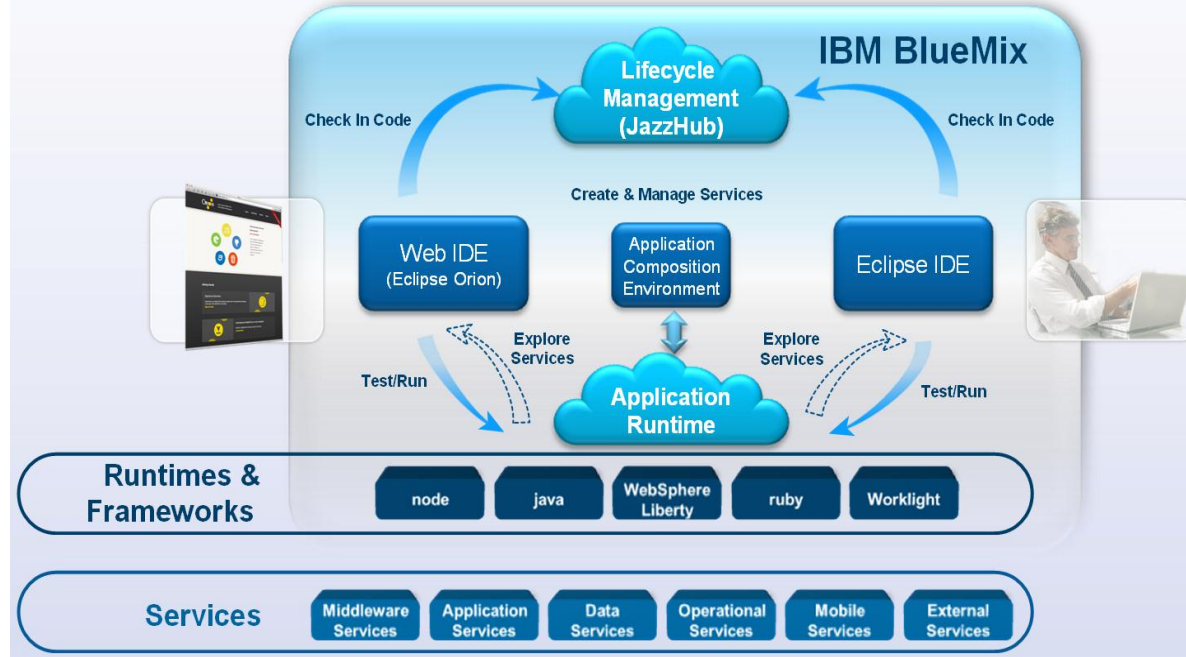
IBM BlueMix

Lifecycle Management (JazzHub)

Check In Code

Check In Code

Create & Manage Services

Web IDE (Eclipse Orion)

Application Composition Environment

Eclipse IDE

Explore Services

Explore Services

Test/Run

Test/Run

Application Runtime

Runtimes & Frameworks

node

java

WebSphere Liberty

ruby

Worklight

Services

Middleware Services

Application Services

Data Services

Operational Services

Mobile Services

External Services